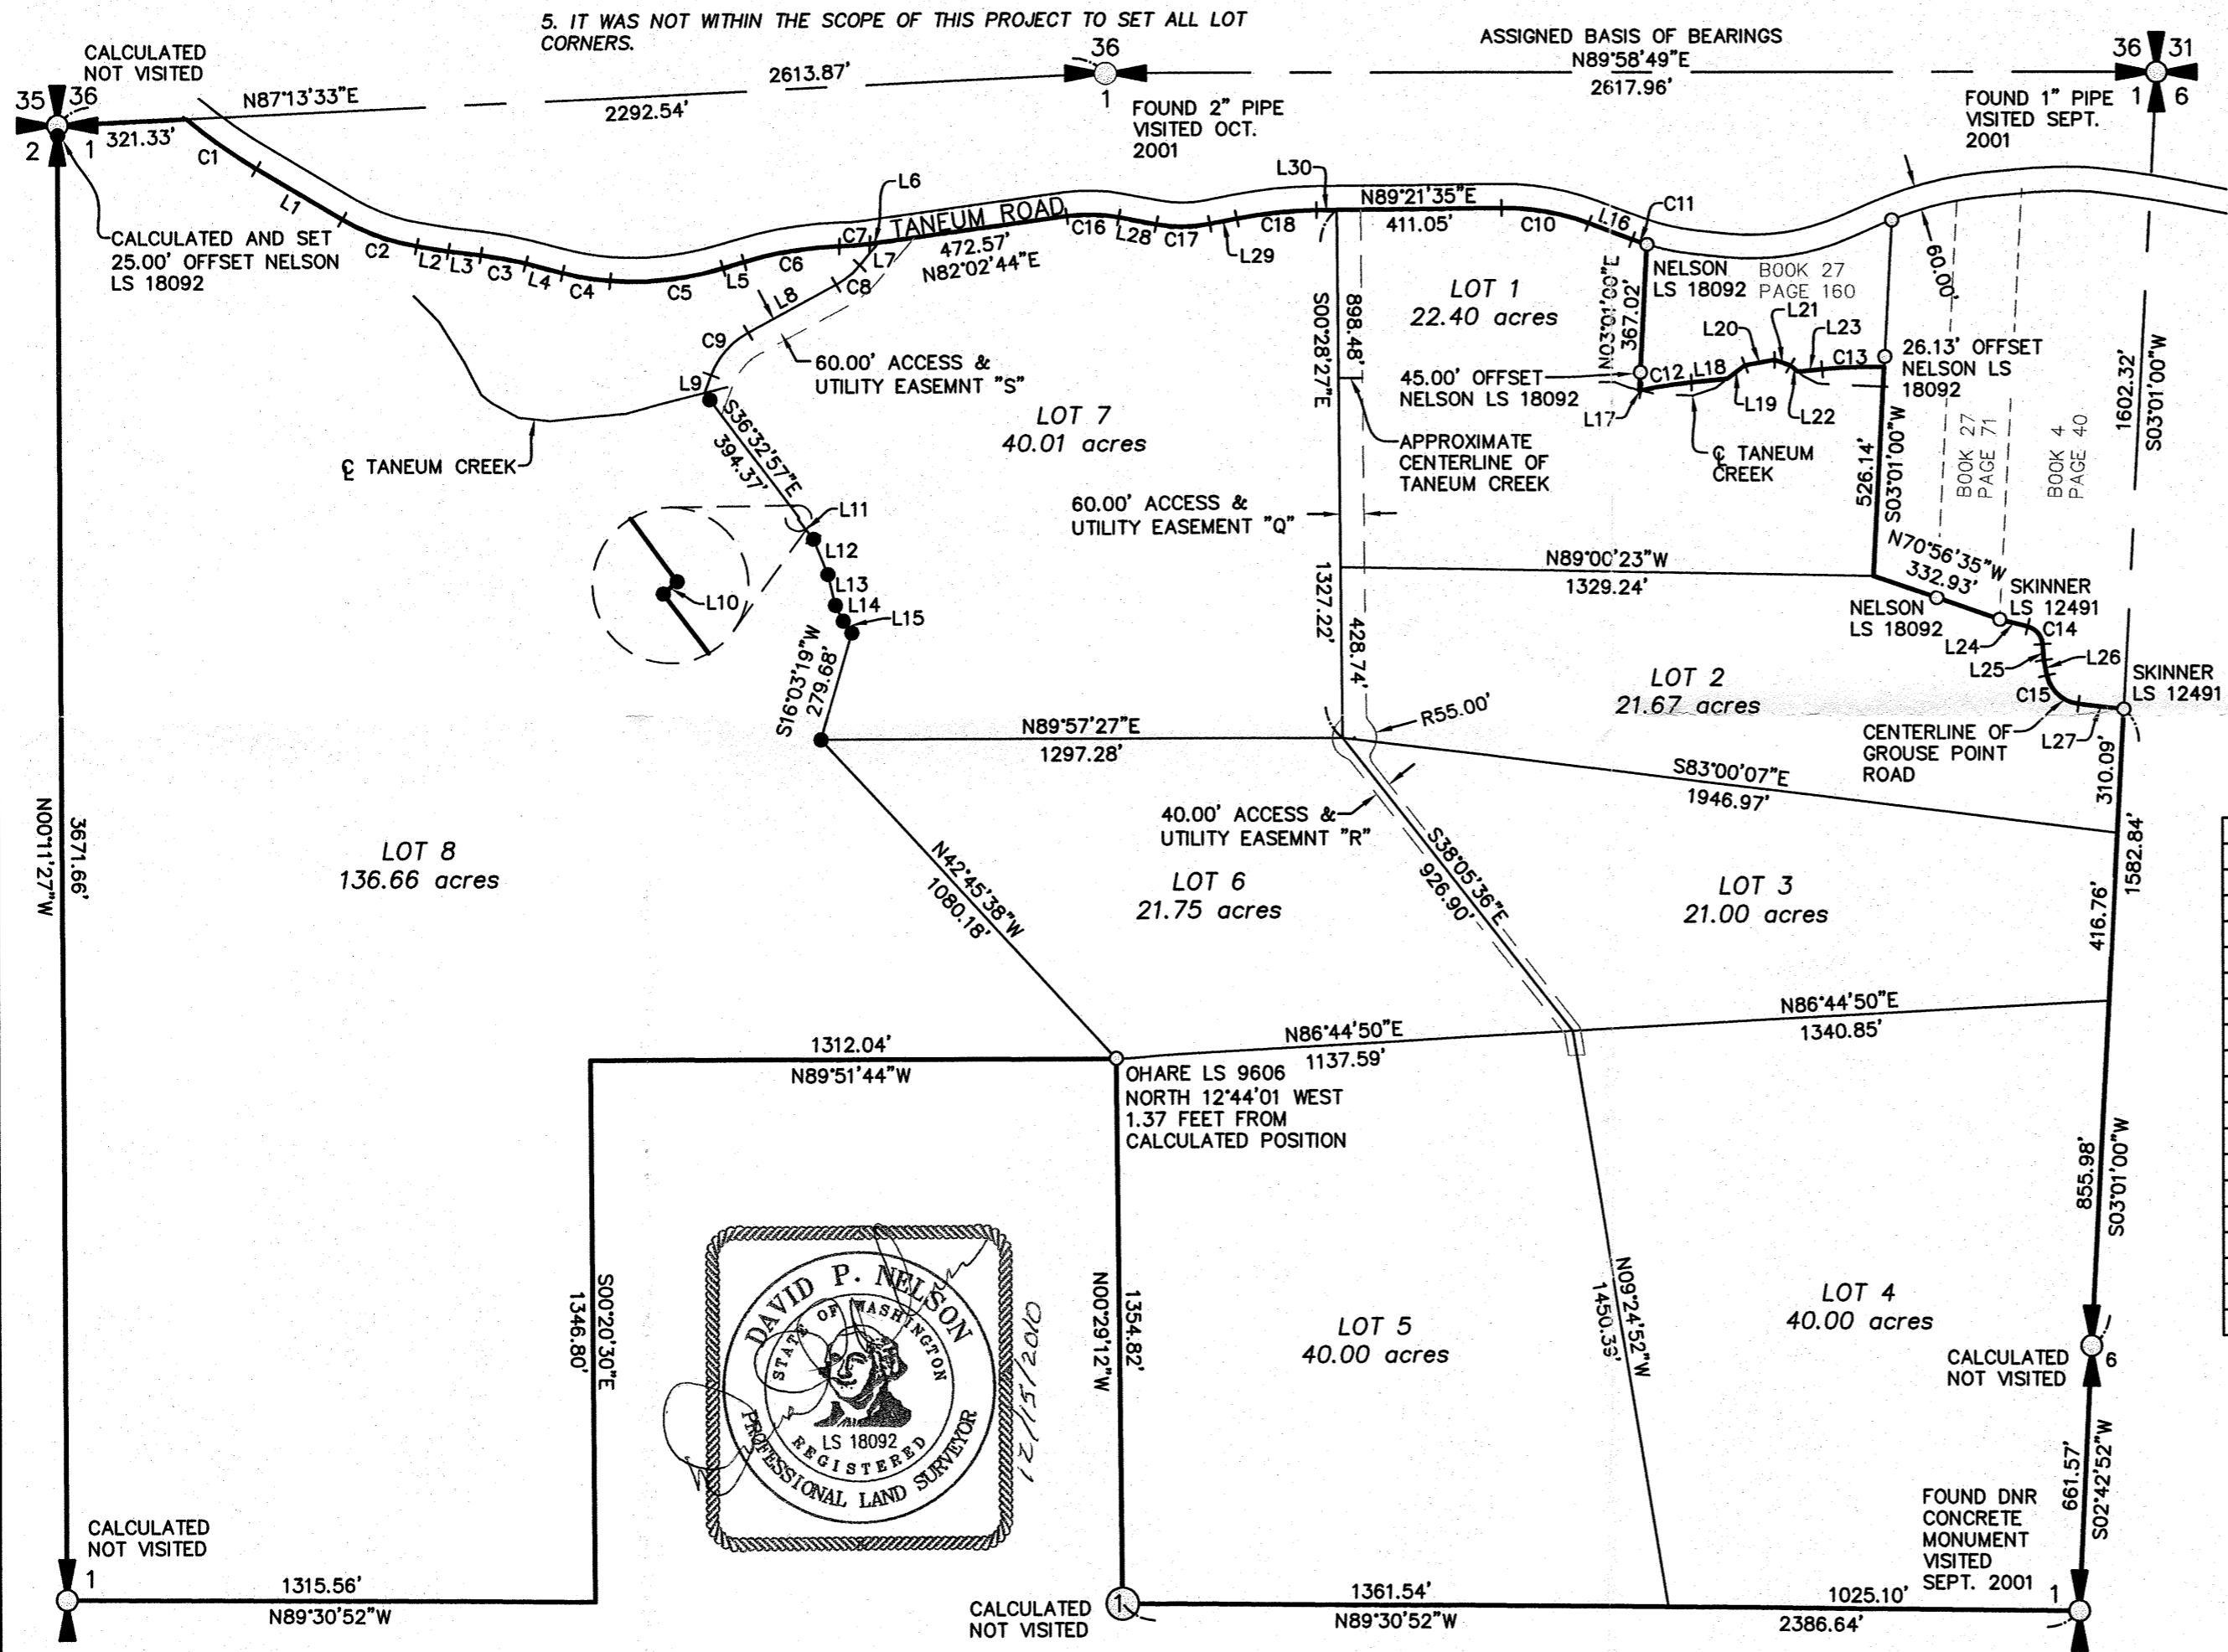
5. IT WAS NOT WITHIN THE SCOPE OF THIS PROJECT TO SET ALL LOT CORNERS.

ASSIGNED BASIS OF BEARINGS
N89°58'49"E
2617.96'

CALCULATED NOT VISITED

35 36
2 1

36
1

36 31
1 6

2613.87'
N87°13'33"E
2292.54'
321.33'

FOUND 2" PIPE VISITED OCT. 2001

FOUND 1" PIPE VISITED SEPT. 2001

C1
L1
C2
L2 L3 C3 L4 C4 C5 L5 C6 L6 C7 L7 C8 L8 C9 L9
TANEUM ROAD
472.57'
N82°02'44"E
C16 L28 C17 L29 C18 L30
N89°21'35"E
411.05'
C10 L16 C11

CALCULATED AND SET 25.00' OFFSET NELSON LS 18092

60.00' ACCESS & UTILITY EASEMNT "S"

℄ TANEUM CREEK

LOT 7
40.01 acres

LOT 1
22.40 acres

NELSON LS 18092
BOOK 27 PAGE 160

S00°28'27"E
898.48'
N03°01'00"E
367.02'

45.00' OFFSET NELSON LS 18092

L20 L21 L23 C13 C12 L18 L17 L19 L22

26.13' OFFSET NELSON LS 18092

60.00'

1602.32'
S03°01'00"W

APPROXIMATE CENTERLINE OF TANEUM CREEK

℄ TANEUM CREEK

526.14'
S03°01'00"W

BOOK 27 PAGE 71
BOOK 4 PAGE 40

S36°32'57"E
394.37'
L11
L12
L13
L14
L15
L10

60.00' ACCESS & UTILITY EASEMENT "Q"

N89°00'23"W
1329.24'

N70°56'35"W
332.93'

NELSON LS 18092
SKINNER LS 12491
C14
L24
L25
L26
C15
SKINNER LS 12491

1327.22'
428.74'
R55.00'

LOT 2
21.67 acres

CENTERLINE OF GROUSE POINT ROAD
L27

S16°03'19"W
279.68'

N89°57'27"E
1297.28'

S83°00'07"E
1946.97'

310.09'
1582.84'

N00°11'27"W
3671.66'

LOT 8
136.66 acres

40.00' ACCESS & UTILITY EASEMNT "R"

N42°45'38"W
1080.18'

LOT 6
21.75 acres

S38°05'36"E
926.90'

LOT 3
21.00 acres

416.76'

N86°44'50"E
1340.85'

1312.04'
N89°51'44"W

N86°44'50"E
1137.59'

OHARE LS 9606 NORTH 12°44'01 WEST 1.37 FEET FROM CALCULATED POSITION

855.98'
S03°01'00"W

S00°20'30"E
1346.80'

DAVID P. NELSON
STATE OF WASHINGTON
LS 18092
REGISTERED
PROFESSIONAL LAND SURVEYOR
12/15/2010

N00°29'12"W
1354.82'

LOT 5
40.00 acres

N09°24'52"W
1450.35'

LOT 4
40.00 acres

CALCULATED NOT VISITED
6

661.57'
S02°42'52"W

CALCULATED NOT VISITED
1

FOUND DNR CONCRETE MONUMENT VISITED SEPT. 2001
1

1315.56'
N89°30'52"W

CALCULATED NOT VISITED
1

1361.54'
N89°30'52"W
1025.10'
2386.64'